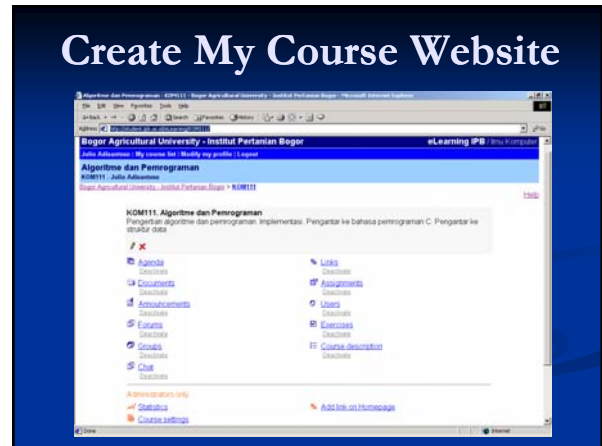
Create My Course Website

Algoritme dan Pemrograman - KOM111 - Bogor Agricultural University - Institut Pertanian Bogor - Microsoft Internet Explorer

File Edit View Favorites Tools Help

Back Search Favorites History

Address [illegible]

Bogor Agricultural University - Institut Pertanian Bogor

eLearning IPB / Ilmu Komputer

Julio Adisantoso : My course list | Modify my profile | Logout

Algoritme dan Pemrograman

KOM111 : Julio Adisantoso

Bogor Agricultural University - Institut Pertanian Bogor > KOM111

Help

KOM111. Algoritme dan Pemrograman

Pengertian algoritme dan pemrograman. Implementasi. Pengantar ke bahasa pemrograman C. Pengantar ke struktur data

Agenda
Deactivate

Links
Deactivate

Documents
Deactivate

Assignments
Deactivate

Announcements
Deactivate

Users
Deactivate

Forums
Deactivate

Exercises
Deactivate

Groups
Deactivate

Course description
Deactivate

Chat
Deactivate

Administrators only

Statistics

Add link on Homepage

Course settings

Done

Internet